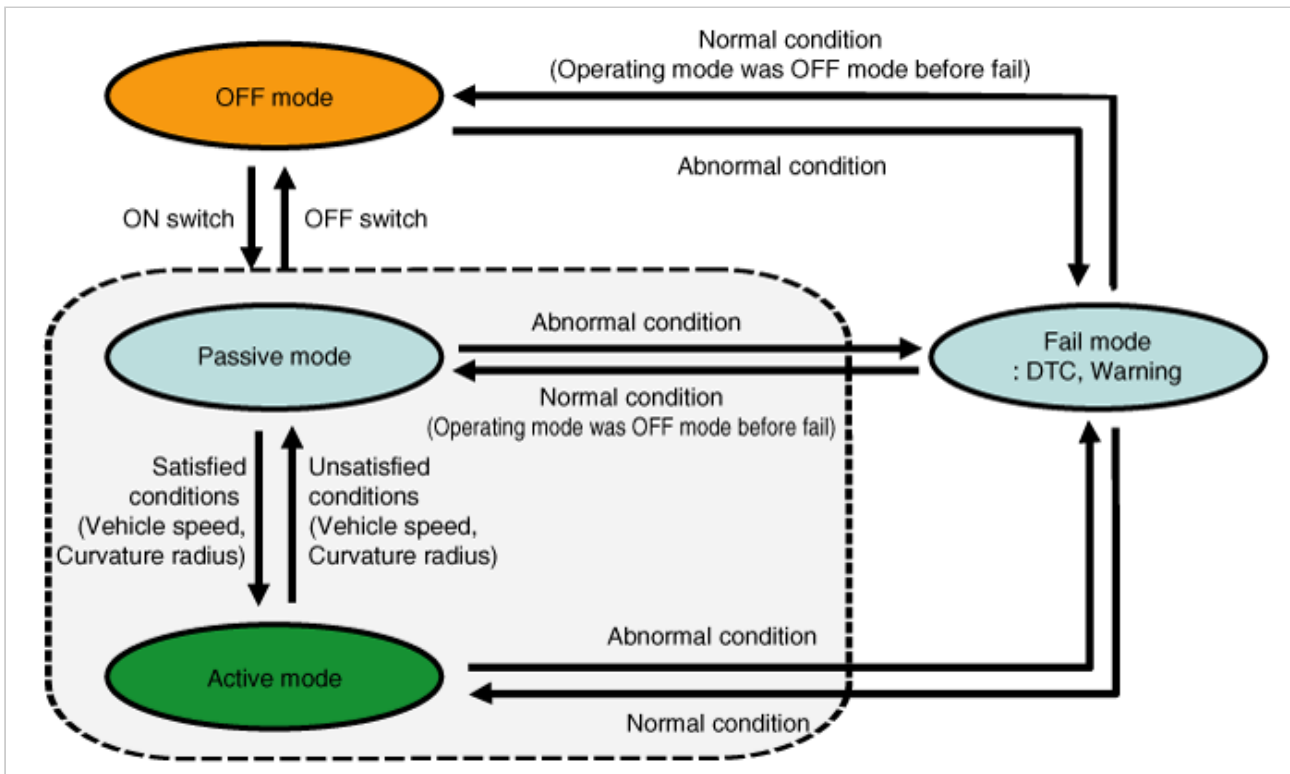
Normal condition
(Operating mode was OFF mode before fail)

OFF mode

Abnormal condition

ON switch

OFF switch

Passive mode

Abnormal condition

Fail mode
: DTC, Warning

Normal condition
(Operating mode was OFF mode before fail)

Satisfied conditions (Vehicle speed, Curvature radius)

Unsatisfied conditions (Vehicle speed, Curvature radius)

Abnormal condition

Active mode

Normal condition